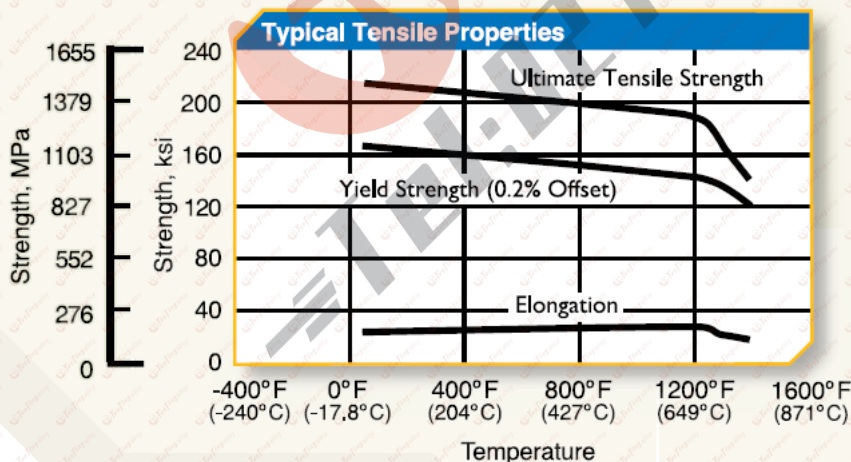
Typical Tensile Properties

Strength, MPa
1655
1379
1103
827
552
276
0

Strength, ksi
240
200
160
120
80
40
0

Ultimate Tensile Strength
Yield Strength (0.2% Offset)
Elongation

-400°F (-240°C)
0°F (-17.8°C)
400°F (204°C)
800°F (427°C)
1200°F (649°C)
1600°F (871°C)

Temperature